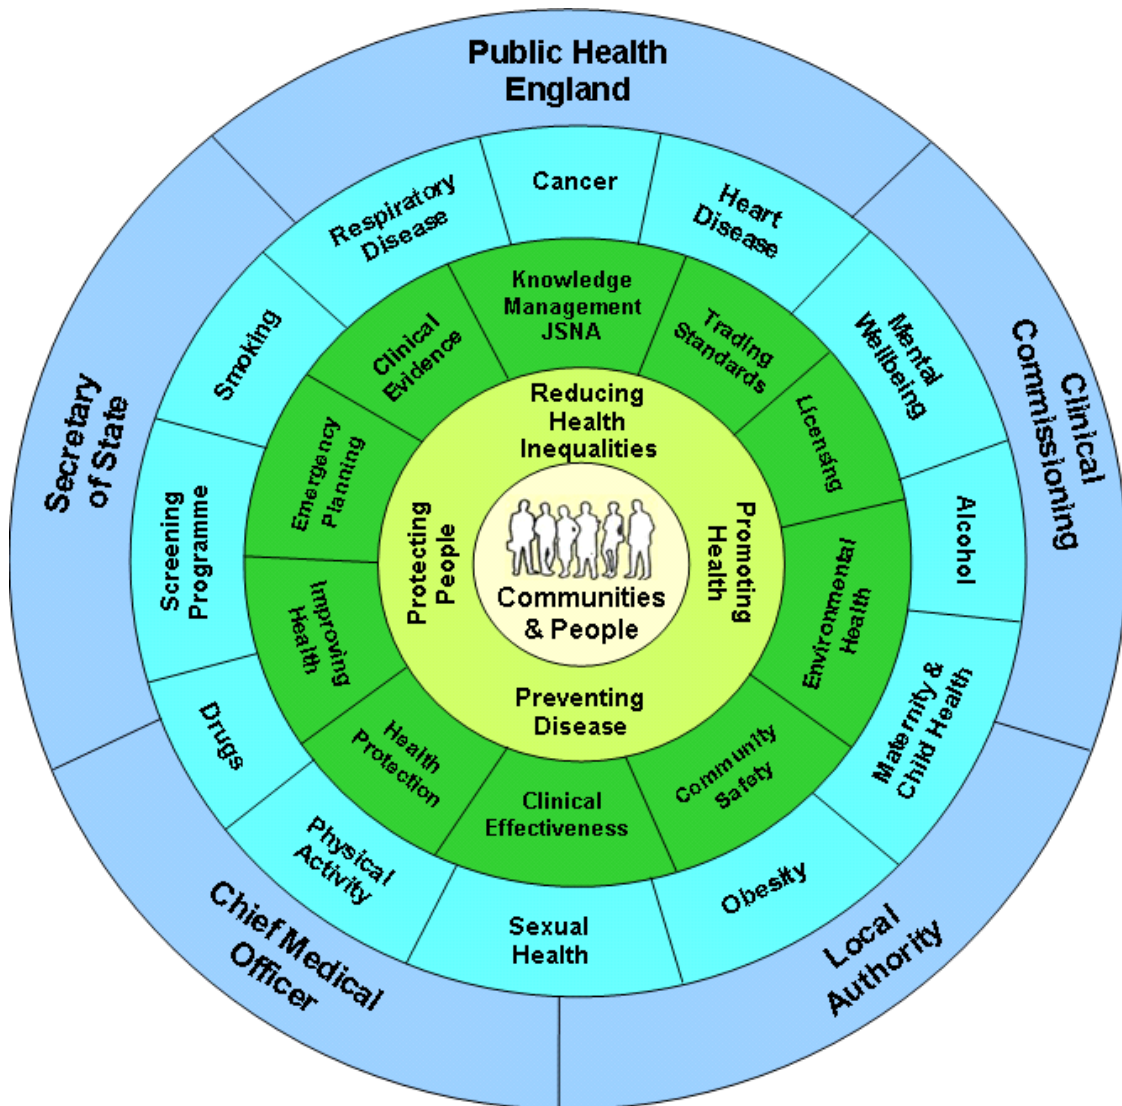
Public Health England

Clinical Commissioning

Local Authority

Chief Medical Officer

Secretary of State

Cancer

Heart Disease

Mental Wellbeing

Alcohol

Maternity & Child Health

Obesity

Sexual Health

Physical Activity

Drugs

Screening Programme

Smoking

Respiratory Disease

Knowledge Management JSNA

Trading Standards

Licensing

Environmental Health

Community Safety

Clinical Effectiveness

Health Protection

Improving Health

Emergency Planning

Clinical Evidence

Reducing Health Inequalities

Promoting Health

Preventing Disease

Protecting People

Communities & People